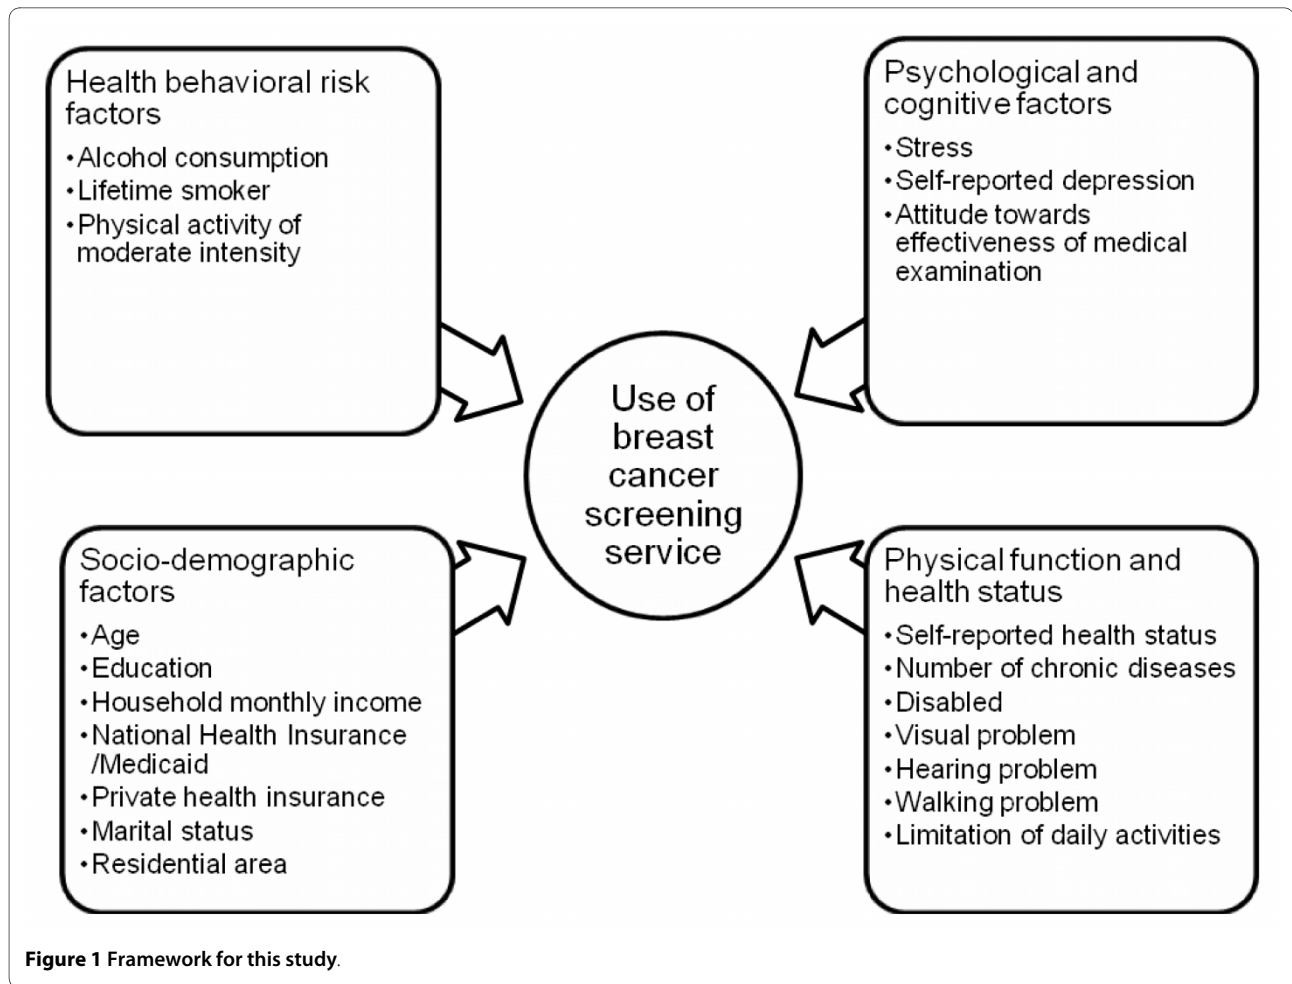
Health behavioral risk factors

•Alcohol consumption
•Lifetime smoker
•Physical activity of moderate intensity

Psychological and cognitive factors

•Stress
•Self-reported depression
•Attitude towards effectiveness of medical examination

Use of breast cancer screening service

Socio-demographic factors

•Age
•Education
•Household monthly income
•National Health Insurance /Medicaid
•Private health insurance
•Marital status
•Residential area

Physical function and health status

•Self-reported health status
•Number of chronic diseases
•Disabled
•Visual problem
•Hearing problem
•Walking problem
•Limitation of daily activities

**Figure 1** **Framework for this study**.